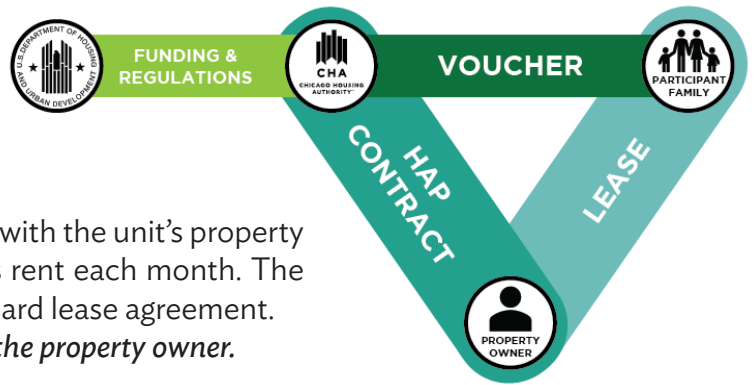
U.S. DEPARTMENT OF HOUSING AND URBAN DEVELOPMENT

FUNDING & REGULATIONS

CHA
CHICAGO HOUSING AUTHORITY

VOUCHER

PARTICIPANT FAMILY

HAP CONTRACT

LEASE

PROPERTY OWNER

with the unit's property
rent each month. The
ard lease agreement.
the property owner.